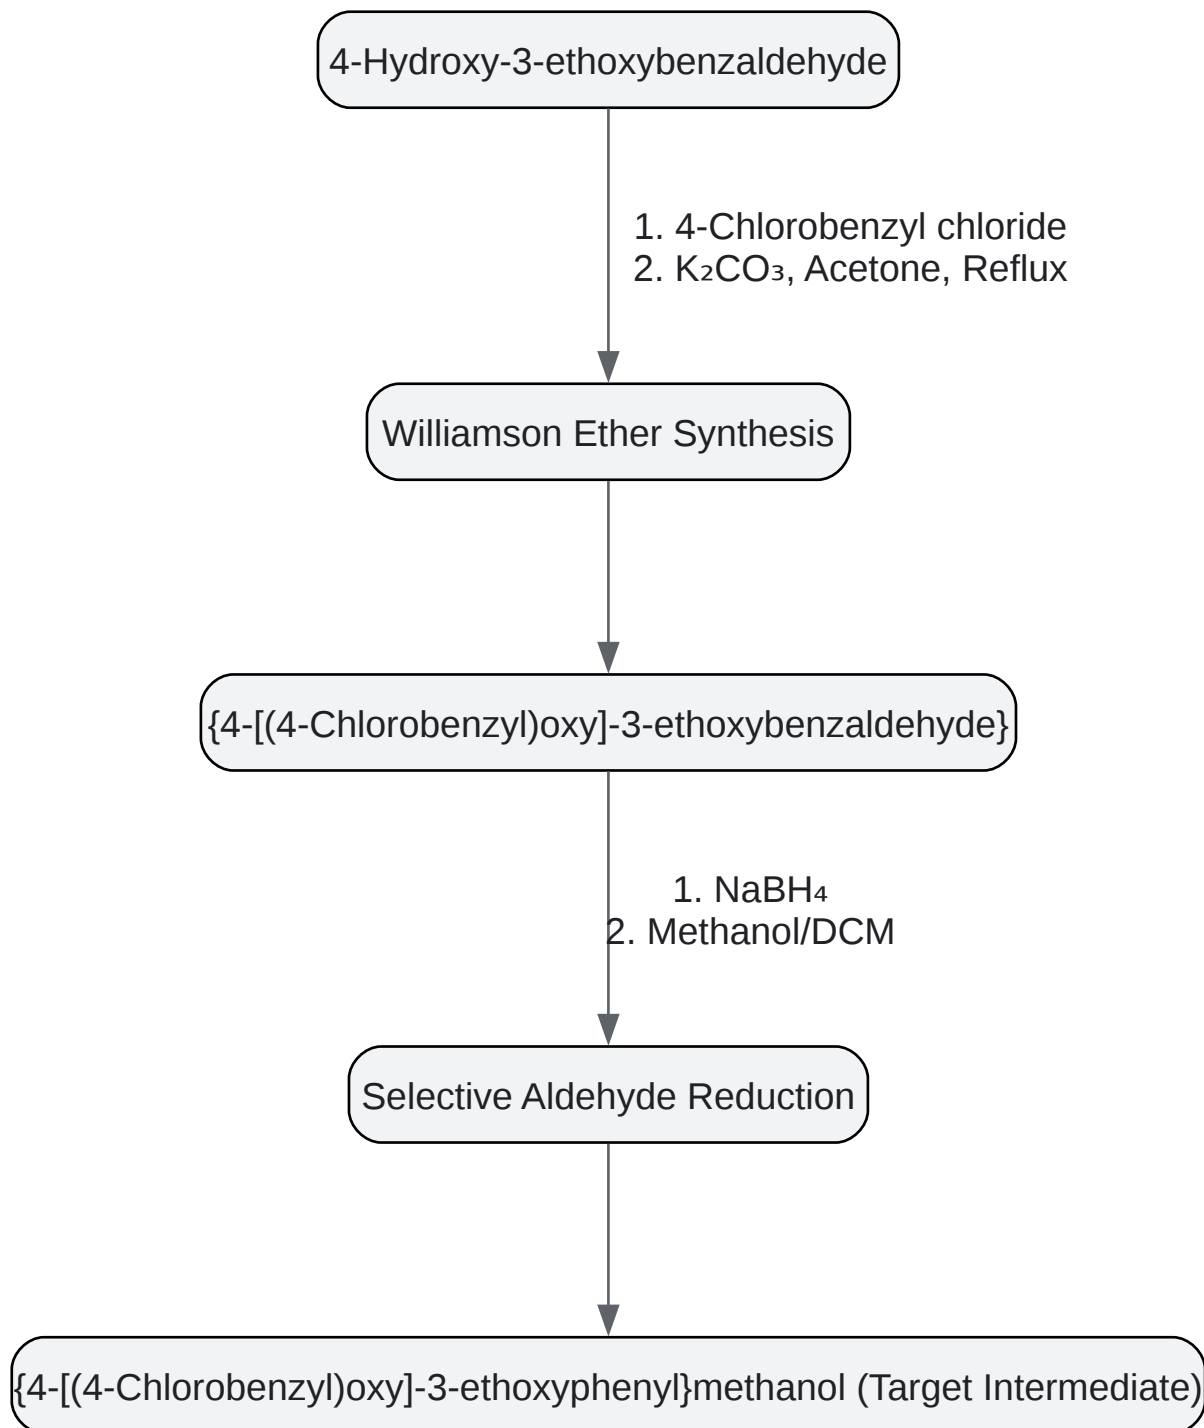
4-Hydroxy-3-ethoxybenzaldehyde

1. 4-Chlorobenzyl chloride
2. $K_2CO_3$, Acetone, Reflux

Williamson Ether Synthesis

{4-[(4-Chlorobenzyl)oxy]-3-ethoxybenzaldehyde}

1. $NaBH_4$
2. Methanol/DCM

Selective Aldehyde Reduction

{4-[(4-Chlorobenzyl)oxy]-3-ethoxyphenyl}methanol (Target Intermediate)